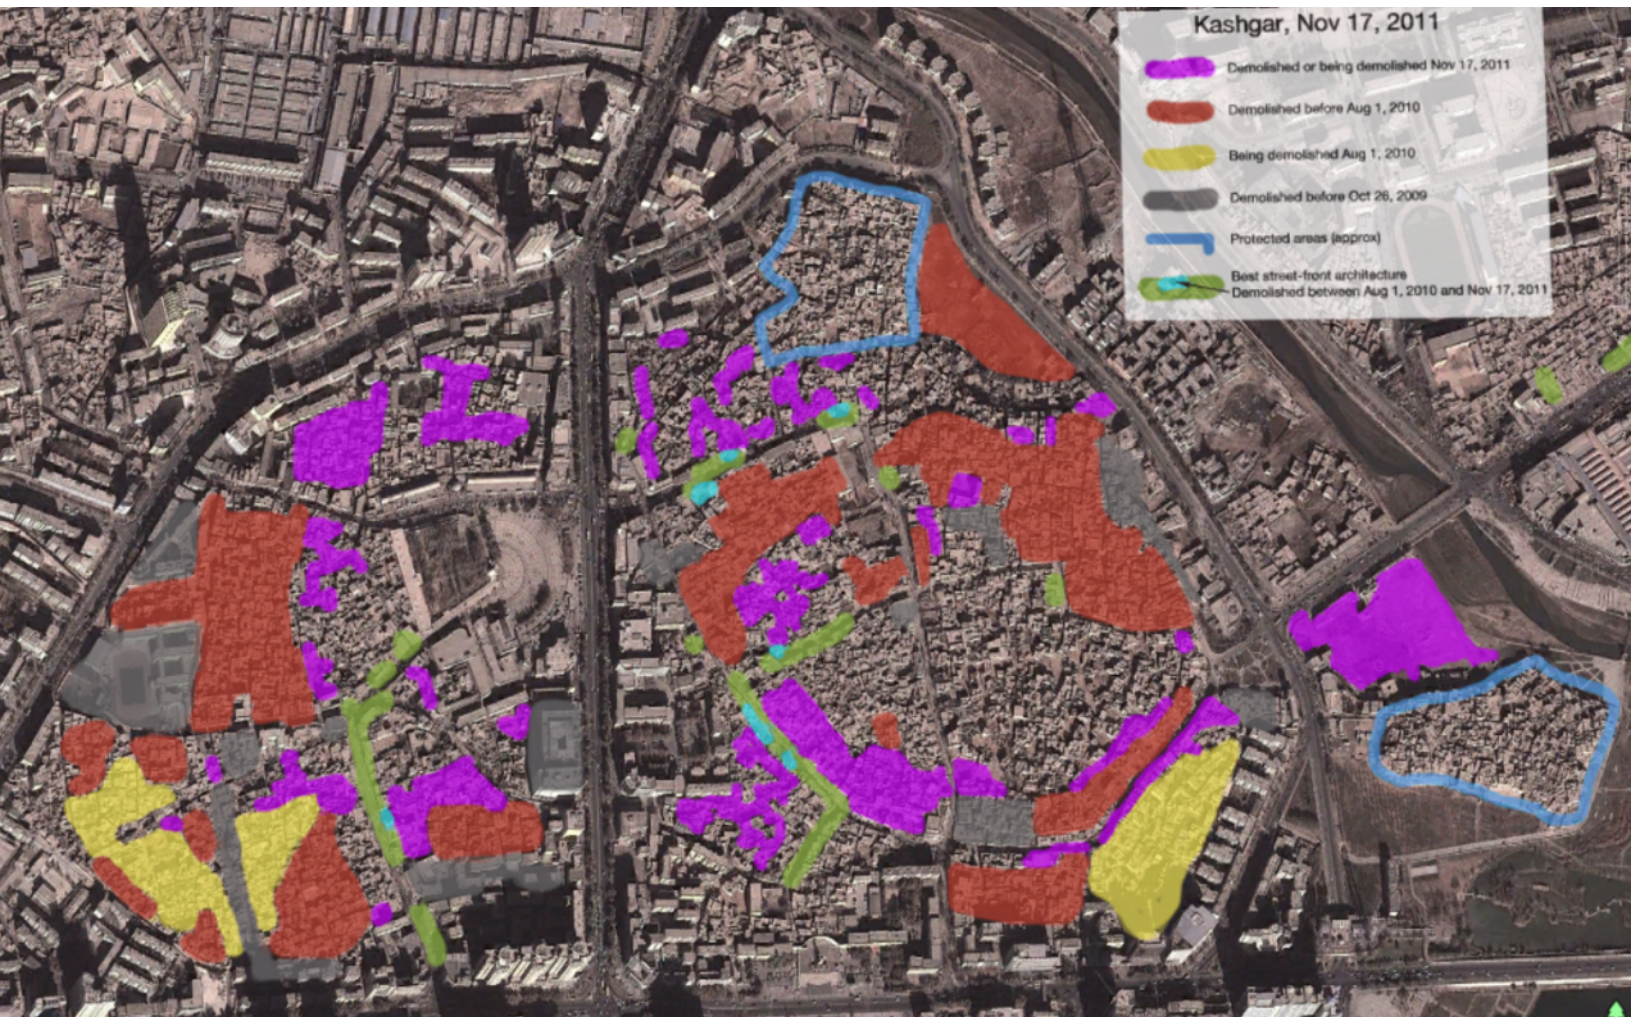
Kashgar, Nov 17, 2011

Demolished or being demolished Nov 17, 2011

Demolished before Aug 1, 2010

Being demolished Aug 1, 2010

Demolished before Oct 26, 2009

Protected areas (approx)

Best street-front architecture
Demolished between Aug 1, 2010 and Nov 17, 2011